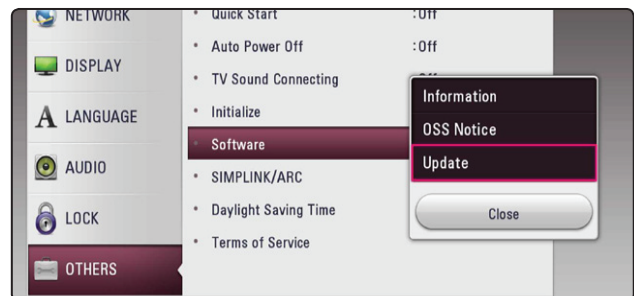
NETWORK
DISPLAY
LANGUAGE
AUDIO
LOCK
OTHERS

• Quick Start : Off
• Auto Power Off : Off
• TV Sound Connecting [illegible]
• Initialize
Software
• SIMPLINK/ARC
• Daylight Saving Time
• Terms of Service

Information
OSS Notice
Update
Close